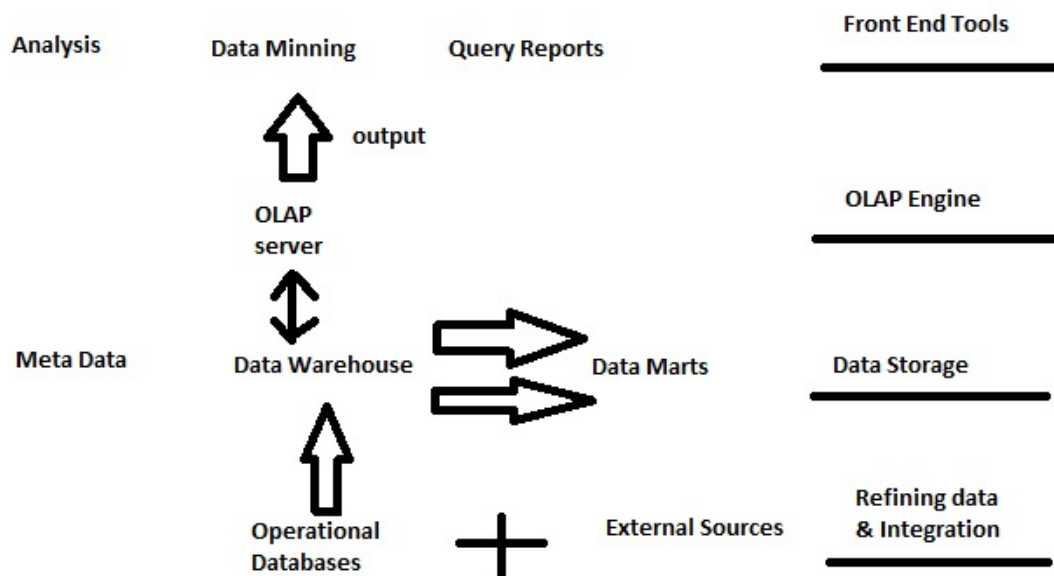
Analysis

Data Minning

Query Reports

Front End Tools

output

OLAP server

OLAP Engine

Meta Data

Data Warehouse

Data Marts

Data Storage

Operational Databases

+

External Sources

Refining data & Integration